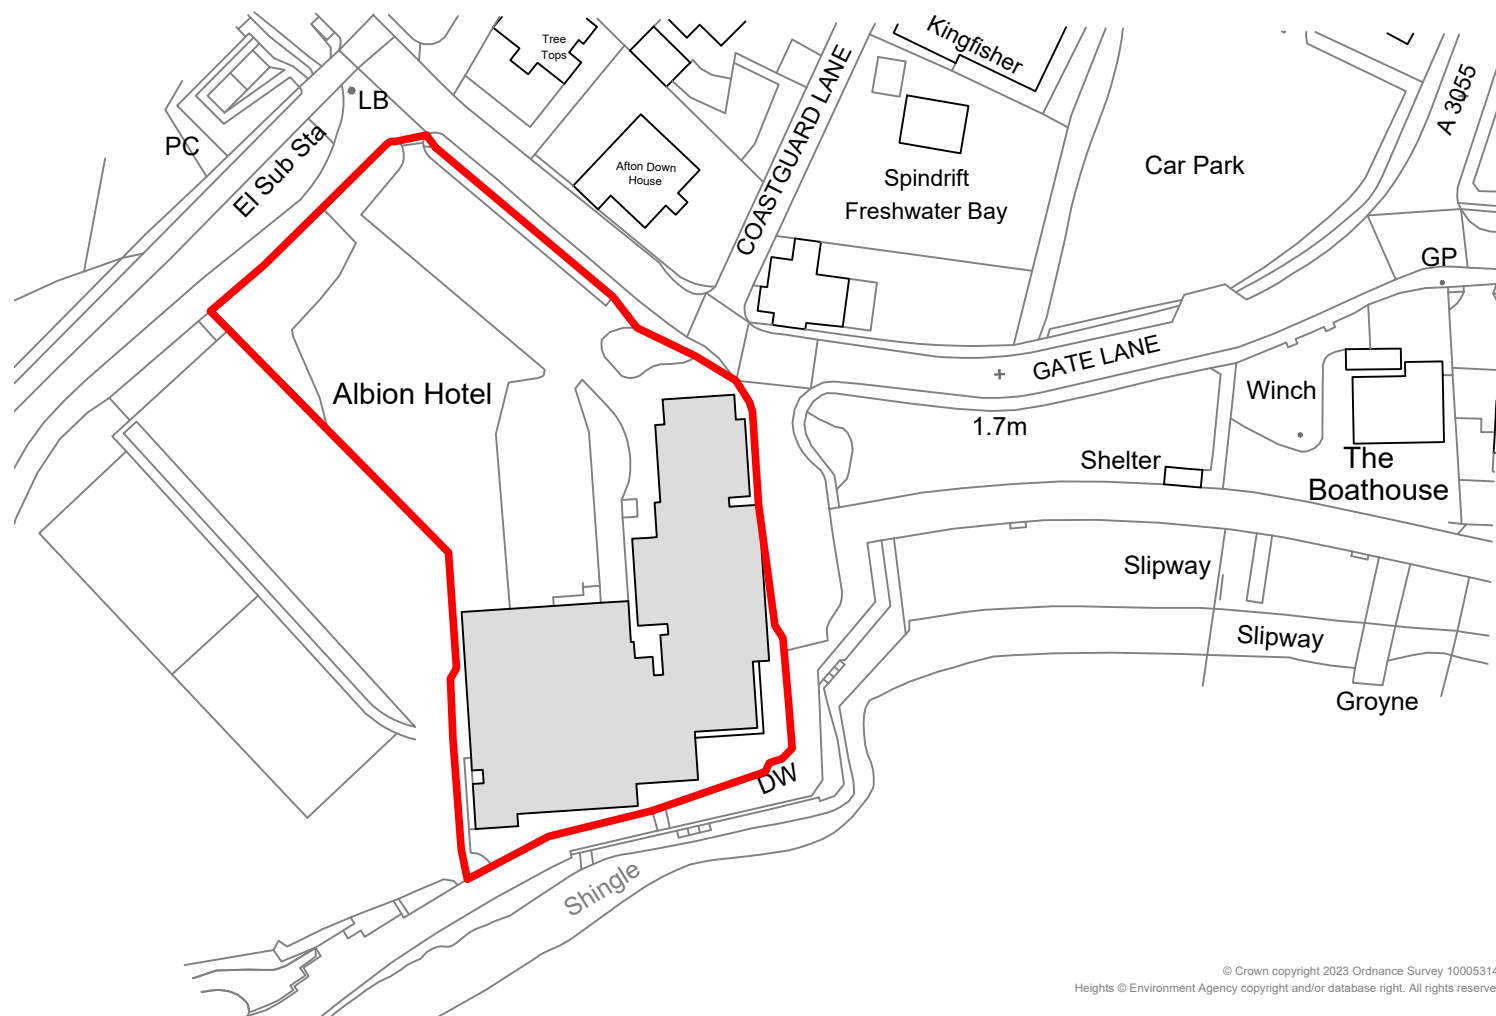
Tree Tops

Kingfisher

A 3055

LB

PC

El Sub Sta

Afton Down House

COASTGUARD LANE

Spindrift

Freshwater Bay

Car Park

GP

GATE LANE

Albion Hotel

Winch

1.7m

Shelter

The Boathouse

Slipway

Slipway

Groyne

DW

Shingle

© Crown copyright 2023 Ordnance Survey 10005314

Heights © Environment Agency copyright and/or database right. All rights reserve